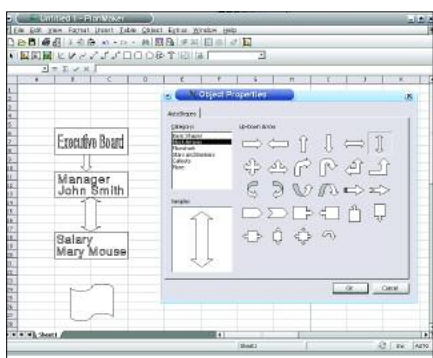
Untitled 1 - PlanMaker

File Edit View Format Insert Table Object Extras Window Help

A B C D E F G H I J K

Object Properties

AutoShapes

Category

Basic Shapes
Block Arrows
Flowchart
Stars and banners
Callouts
More

Up-Down Arrow

Sample

Executive Board

Manager
John Smith

Salary
Mary Mouse

OK

Cancel

Sheet1

Sheet1

Ins

AUTO